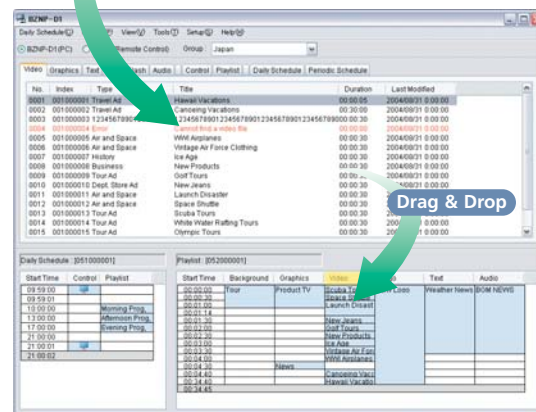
BZNP-D1

Daily Schedule(D) Edit(E) View(V) Tools(T) Setup(S) Help(H)

BZNP-D1(PC) Remote Control Group Japan

Video Graphics Text Flash Audio Control Playlist Daily Schedule Periodic Schedule

| No. | Index | Type | Title | Duration | Last Modified |
|---|---|---|---|---|---|
| 0001 | 001000001 | Travel Ad | Hawaii Vacations | 00:00:05 | 2004/08/31 0:00:00 |
| 0002 | 001000002 | Travel Ad | Canoeing Vacations | 00:00:30 | 2004/08/31 0:00:00 |
| 0003 | 001000003 | 12345678901 | 12345678901234567890123456789012345678900 | 00:00:30 | 2004/08/31 0:00:00 |
| 0004 | 001000004 | Error | Cannot find a video file | 00:00:30 | 2004/08/31 0:00:00 |
| 0005 | 001000005 | Air and Space | WWI Airplanes | 00:00:30 | 2004/08/31 0:00:00 |
| 0006 | 001000006 | Air and Space | Vintage Air Force Clothing | 00:00:30 | 2004/08/31 0:00:00 |
| 0007 | 001000007 | History | Ice Age | 00:00:30 | 2004/08/31 0:00:00 |
| 0008 | 001000008 | Business | New Products | 00:00:30 | 2004/08/31 0:00:00 |
| 0009 | 001000009 | Tour Ad | Golf Tours | 00:00:30 | 2004/08/31 0:00:00 |
| 0010 | 001000010 | Dept. Store Ad | New Jeans | 00:00:30 | 2004/08/31 0:00:00 |
| 0011 | 001000011 | Air and Space | Launch Disaster | 00:00:30 | 2004/08/31 0:00:00 |
| 0012 | 001000012 | Air and Space | Space Shuttle | 00:00:30 | 2004/08/31 0:00:00 |
| 0013 | 001000013 | Tour Ad | Scuba Tours | 00:00:30 | 2004/08/31 0:00:00 |
| 0014 | 001000014 | Tour Ad | White Water Rafting Tours | 00:00:30 | 2004/08/31 0:00:00 |
| 0015 | 001000015 | Tour Ad | Olympic Tours | 00:00:30 | 2004/08/31 0:00:00 |

Drag & Drop

Daily Schedule [051000001]

| Start Time | Control | Playlist |
|---|---|---|
| 09:59:00 | | |
| 09:59:01 | | |
| 10:00:00 | | Morning Prog. |
| 13:00:00 | | Afternoon Prog. |
| 17:00:00 | | Evening Prog. |
| 21:00:00 | | |
| 21:00:01 | | |
| 21:00:02 | | |

Playlist [052000001]

| Start Time | Background | Graphics | Video | Flash | Text | Audio |
|---|---|---|---|---|---|---|
| 00:00:00 | Tour | Product TV | Scuba Tours | Cooo | Weather News | BOM NEWS |
| 00:00:30 | | | Space Shuttle | | | |
| 00:01:00 | | | Launch Disaster | | | |
| 00:01:14 | | | | | | |
| 00:01:30 | | | New Jeans | | | |
| 00:02:00 | | | Golf Tours | | | |
| 00:02:30 | | | New Products | | | |
| 00:03:00 | | | Ice Age | | | |
| 00:03:30 | | | Vintage Air Force | | | |
| 00:04:00 | | | WWI Airplanes | | | |
| 00:04:30 | | News | | | | |
| 00:04:30 | | | Canoeing Vacations | | | |
| 00:04:40 | | | Hawaii Vacations | | | |
| 00:04:45 | | | | | | |